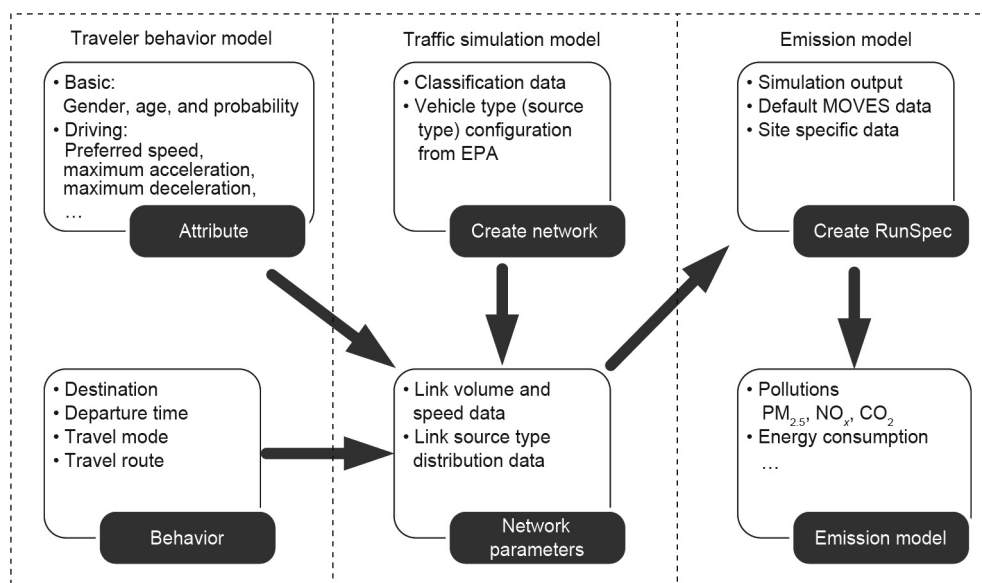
Traveler behavior model

• Basic:
Gender, age, and probability
• Driving:
Preferred speed, maximum acceleration, maximum deceleration, …

Attribute

• Destination
• Departure time
• Travel mode
• Travel route

Behavior

Traffic simulation model

• Classification data
• Vehicle type (source type) configuration from EPA

Create network

• Link volume and speed data
• Link source type distribution data

Network parameters

Emission model

• Simulation output
• Default MOVES data
• Site specific data

Create RunSpec

• Pollutions
$PM_{2.5}$, $NO_x$, $CO_2$
• Energy consumption
…

Emission model